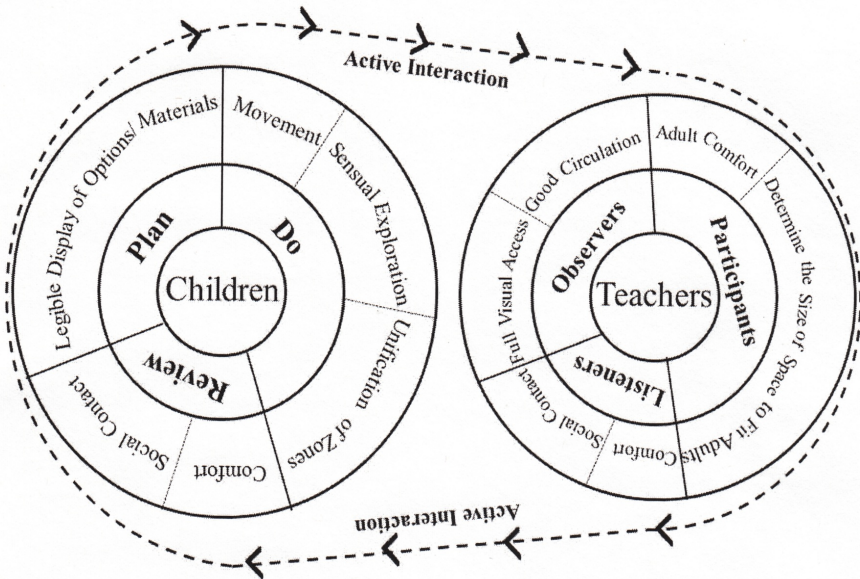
Active Interaction

Legible Display of Options/ Materials
Movement
Sensual Exploration
Unification of Zones
Comfort
Social Contact
Plan
Do
Review
Children

Good Circulation
Adult Comfort
Determine the Size of Space to Fit Adults
Comfort
Social Contact
Full Visual Access
Observers
Participants
Listeners
Teachers

Active Interaction